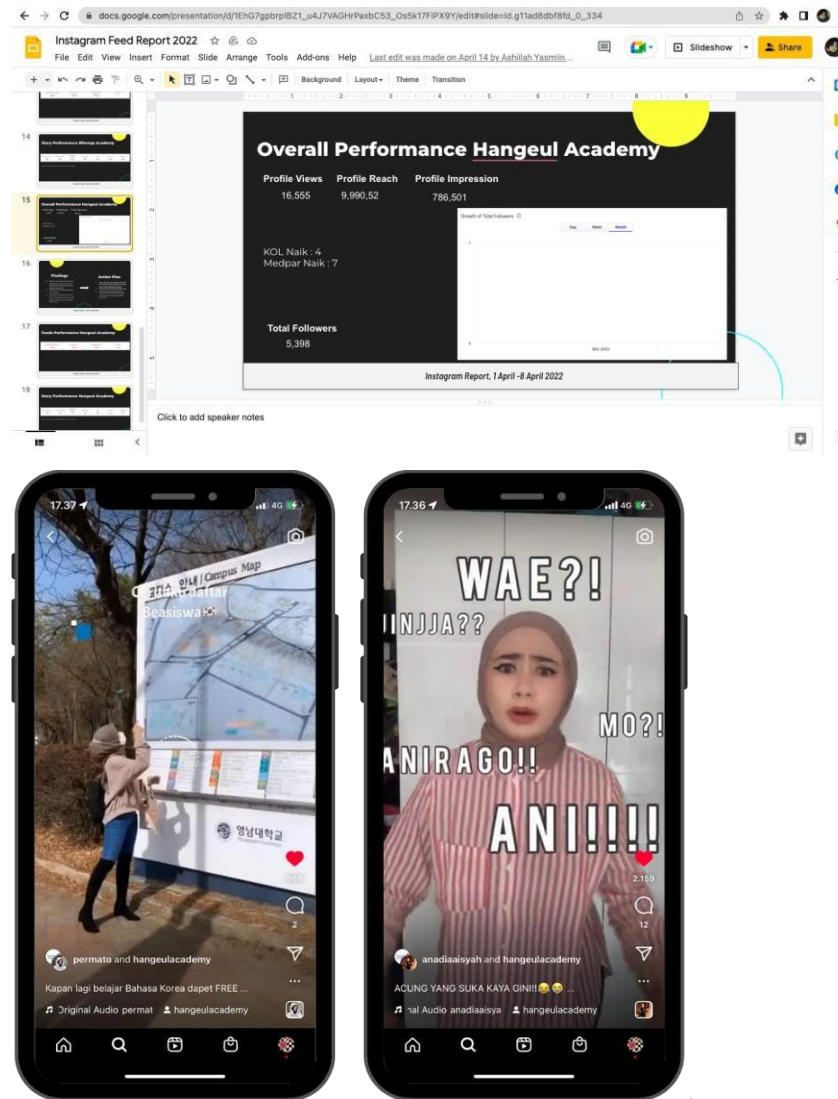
docs.google.com/presentation/d/1EhG7gpbrplBZ1_u4J7VAGHrPaxbC53_Os5k17FiPX9Y/edit#slide=id.g11ad8dbf8fd_0_334

Instagram Feed Report 2022

File Edit View Insert Format Slide Arrange Tools Add-ons Help Last edit was made on April 14 by Ashillah Yasmiin...

Slideshow Share

Background Layout Theme Transition

14 Story Performance Mitsoga Academy

15 Overall Performance Hangeul Academy

16 Findings Action Plan

17 Feeds Performance Hangeul Academy

18 Story Performance Hangeul Academy

Overall Performance Hangeul Academy

Profile Views
16,555

Profile Reach
9,990,52

Profile Impression
786,501

KOL Naik : 4
Medpar Naik : 7

Total Followers
5,398

Growth of Total Followers

Day Week Month

Mar 2022

Instagram Report, 1 April -8 April 2022

Click to add speaker notes

17.37

4G

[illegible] 안내 | Campus Map

Cara daftar Beasiswa

영남대학교

2

permato and hangeulacademy

Kapan lagi belajar Bahasa Korea dapet FREE ...

Original Audio permat hangeulacademy

17.36

4G

WAE?!

JINJJA??

MO?!

ANIRAGO!!

ANI!!!!

2.159

12

anadiaaisyah and hangeulacademy

ACUNG YANG SUKA KAYA GINI!! 😂😂 ...

nal Audio anadiaaisya hangeulacademy